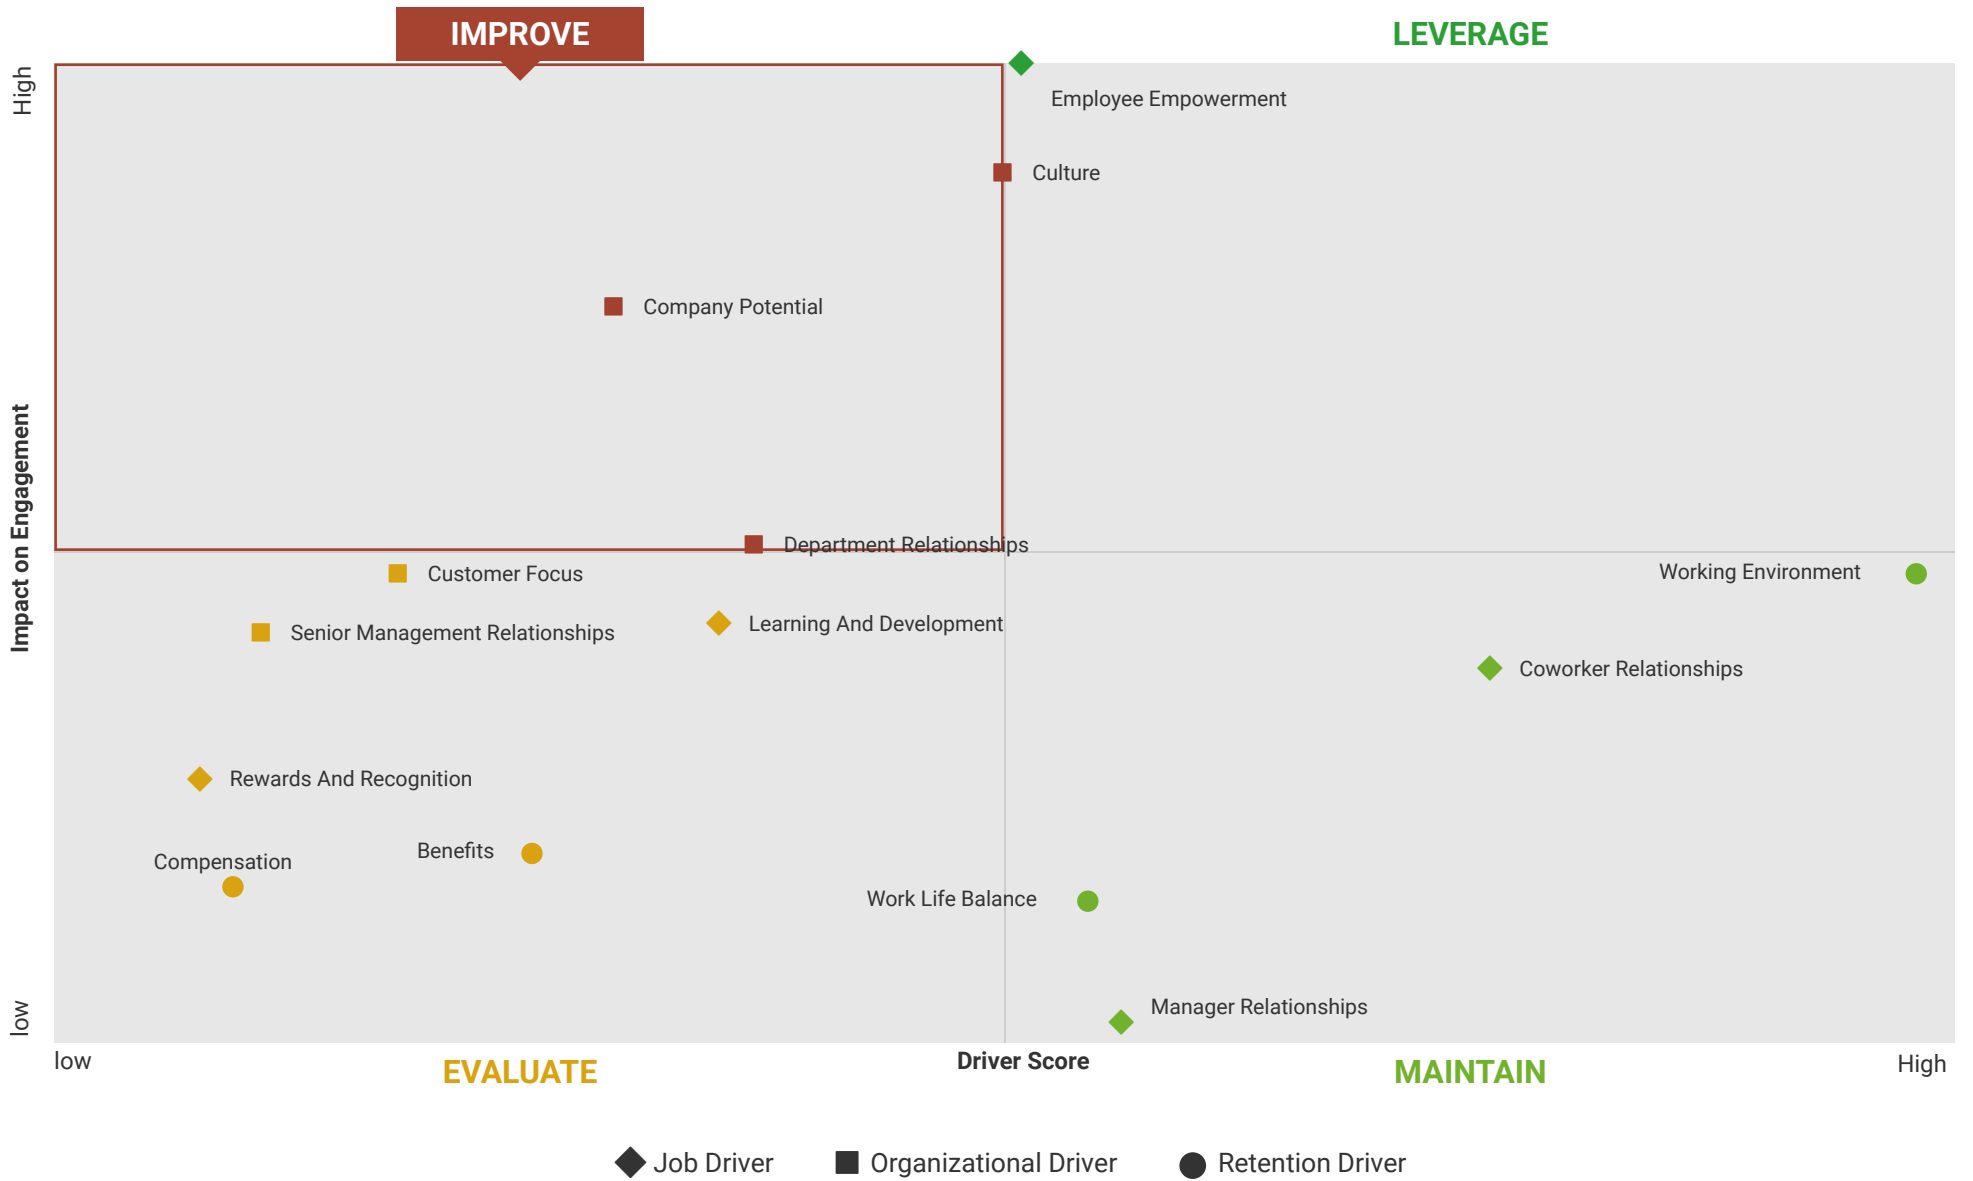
IMPROVE

LEVERAGE

High

Impact on Engagement

low

Employee Empowerment

Culture

Company Potential

Department Relationships

Customer Focus

Working Environment

Senior Management Relationships

Learning And Development

Coworker Relationships

Rewards And Recognition

Compensation

Benefits

Work Life Balance

Manager Relationships

low

EVALUATE

Driver Score

MAINTAIN

High

Job Driver
Organizational Driver
Retention Driver